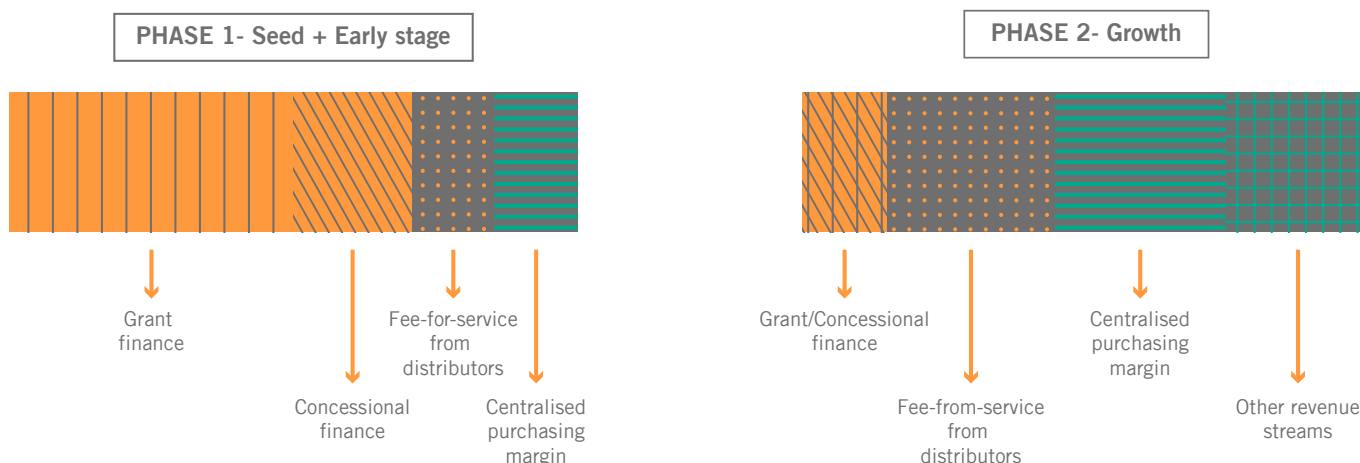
PHASE 1- Seed + Early stage

Grant finance

Concessional finance

Fee-for-service from distributors

Centralised purchasing margin

PHASE 2- Growth

Grant/Concessional finance

Fee-from-service from distributors

Centralised purchasing margin

Other revenue streams